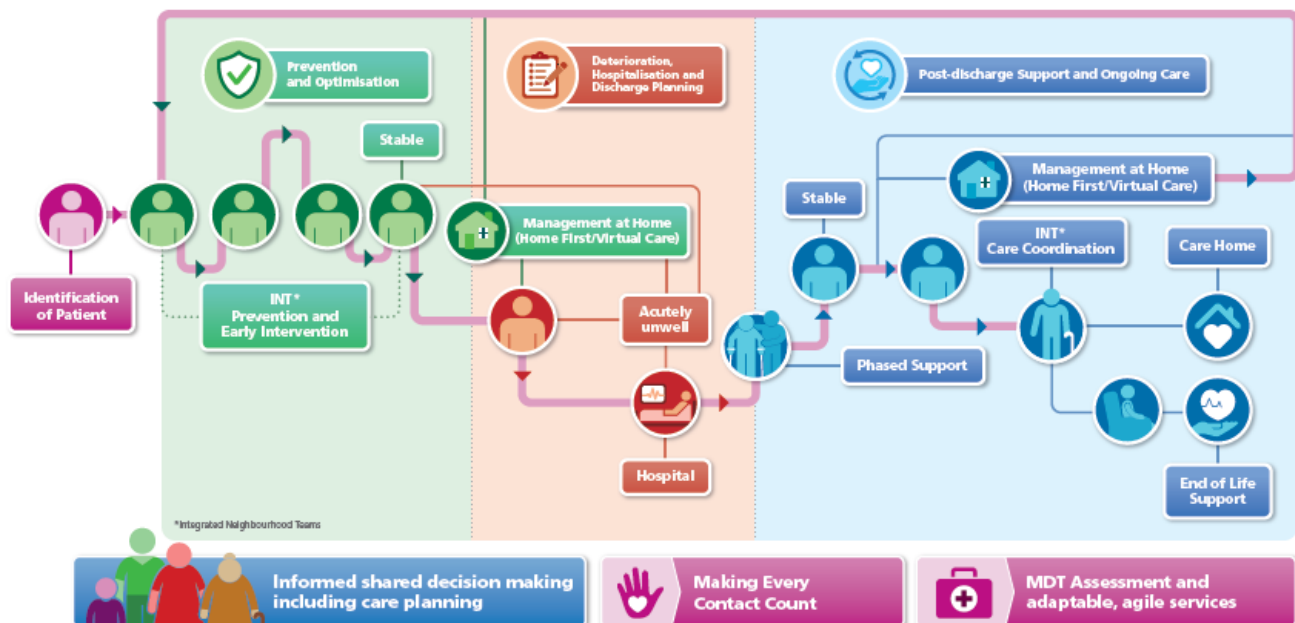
Prevention and Optimisation

Deterioration, Hospitalisation and Discharge Planning

Post-discharge Support and Ongoing Care

Stable

Identification of Patient

INT* Prevention and Early Intervention

Management at Home (Home First/Virtual Care)

Acutely unwell

Hospital

Stable

Management at Home (Home First/Virtual Care)

INT* Care Coordination

Care Home

Phased Support

End of Life Support

*Integrated Neighbourhood Teams

Informed shared decision making including care planning

Making Every Contact Count

MDT Assessment and adaptable, agile services